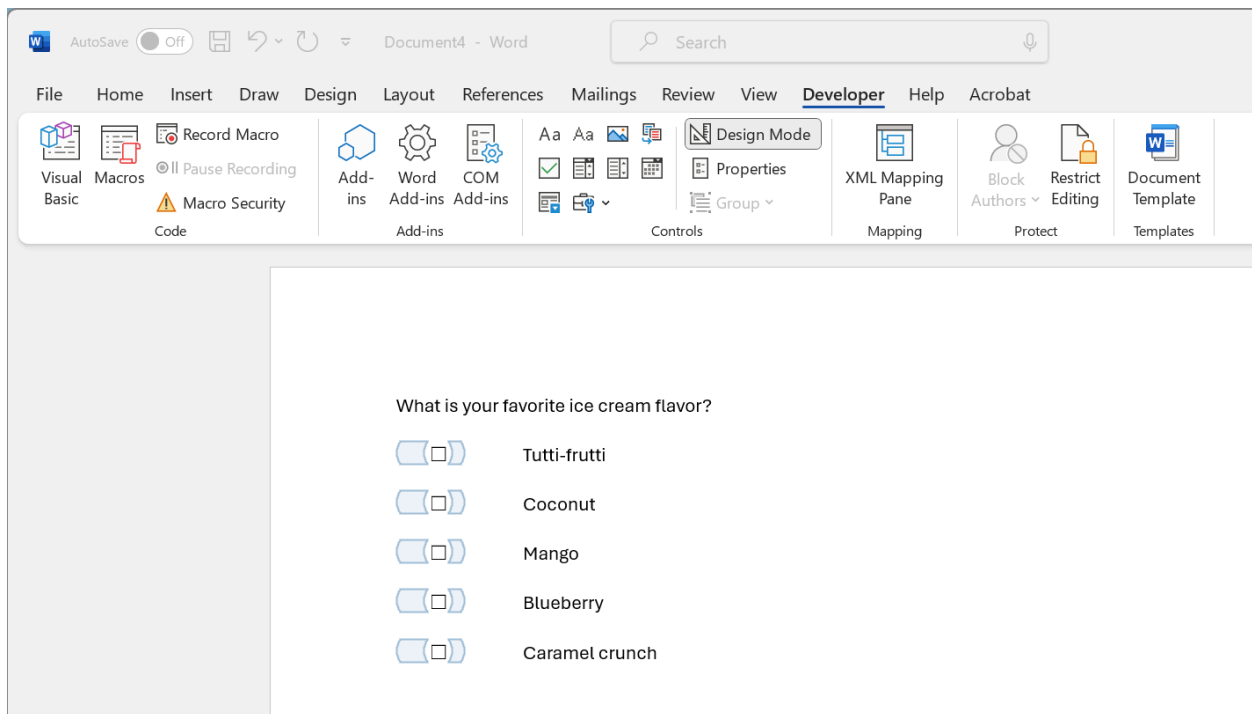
AutoSave Off Document4 - Word Search

File Home Insert Draw Design Layout References Mailings Review View Developer Help Acrobat

Visual Basic Macros Record Macro Pause Recording Macro Security
Code

Add-ins Word Add-ins COM Add-ins
Add-ins

Aa Aa Design Mode Properties Group
Controls

XML Mapping Pane
Mapping

Block Authors Restrict Editing
Protect

Document Template
Templates

What is your favorite ice cream flavor?

☐ Tutti-frutti

☐ Coconut

☐ Mango

☐ Blueberry

☐ Caramel crunch